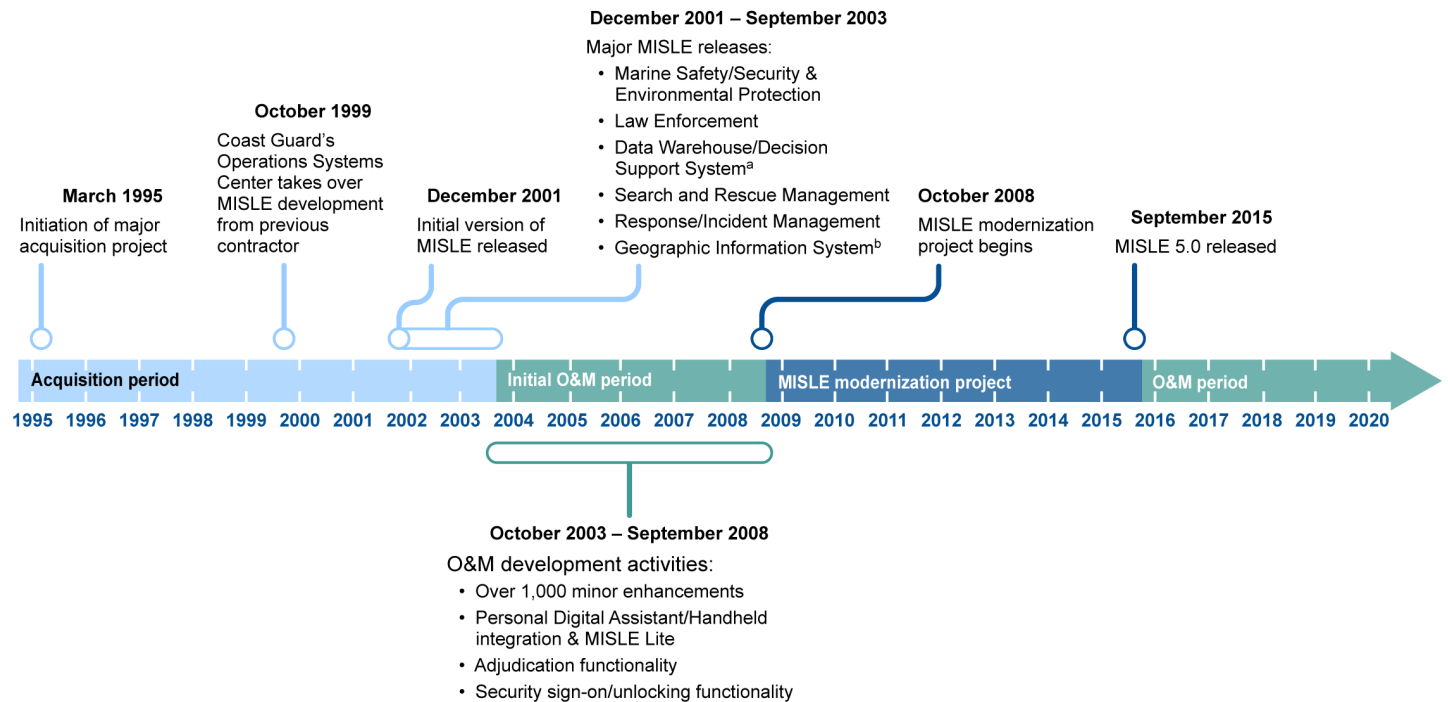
December 2001 – September 2003

Major MISLE releases:
• Marine Safety/Security & Environmental Protection
• Law Enforcement
• Data Warehouse/Decision Support System$^a$
• Search and Rescue Management
• Response/Incident Management
• Geographic Information System$^b$

October 1999

Coast Guard's Operations Systems Center takes over MISLE development from previous contractor

March 1995

Initiation of major acquisition project

December 2001

Initial version of MISLE released

October 2008

MISLE modernization project begins

September 2015

MISLE 5.0 released

Acquisition period

Initial O&M period

MISLE modernization project

O&M period

1995 1996 1997 1998 1999 2000 2001 2002 2003 2004 2005 2006 2007 2008 2009 2010 2011 2012 2013 2014 2015 2016 2017 2018 2019 2020

October 2003 – September 2008

O&M development activities:
• Over 1,000 minor enhancements
• Personal Digital Assistant/Handheld integration & MISLE Lite
• Adjudication functionality
• Security sign-on/unlocking functionality